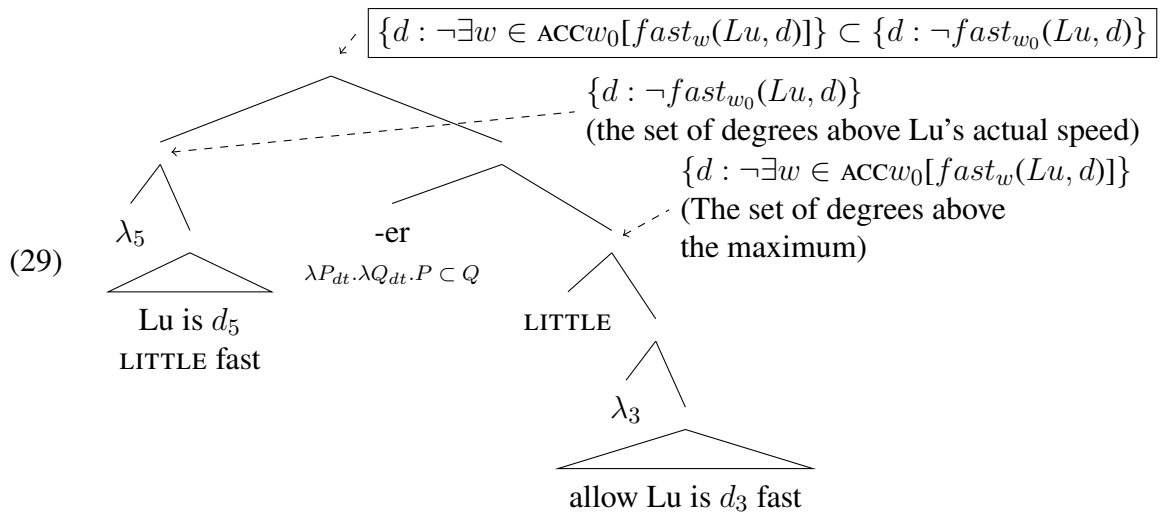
$\{d : \neg\exists w \in \text{ACC}w_0[fast_w(Lu,d)]\} \subset \{d : \neg fast_{w_0}(Lu,d)\}$

$\{d : \neg fast_{w_0}(Lu,d)\}$
(the set of degrees above Lu's actual speed)

$\{d : \neg\exists w \in \text{ACC}w_0[fast_w(Lu,d)]\}$
(The set of degrees above the maximum)

(29)

$\lambda_5$

Lu is $d_5$ LITTLE fast

-er
$\lambda P_{dt}.\lambda Q_{dt}.P \subset Q$

LITTLE

$\lambda_3$

allow Lu is $d_3$ fast